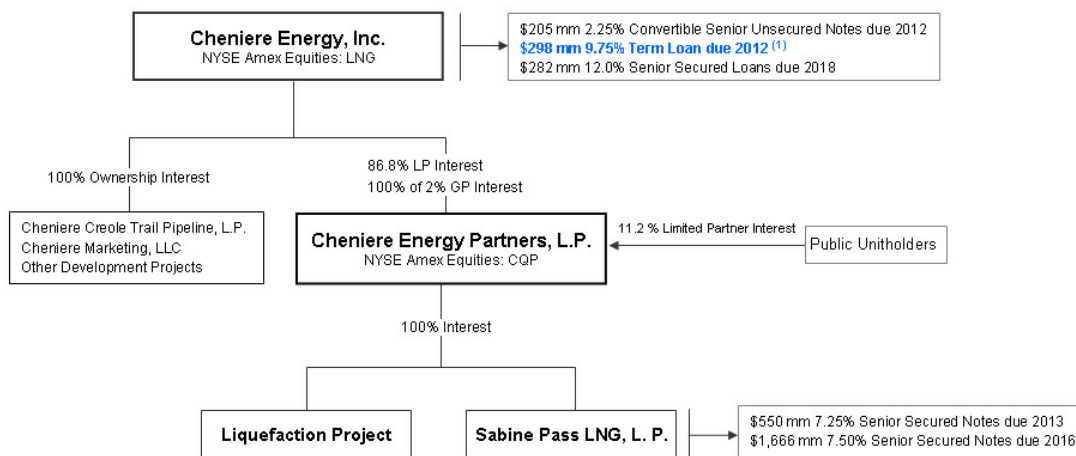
Cheniere Energy, Inc.
NYSE Amex Equities: LNG

\$205 mm 2.25% Convertible Senior Unsecured Notes due 2012
\$298 mm 9.75% Term Loan due 2012 $^{(1)}$
\$282 mm 12.0% Senior Secured Loans due 2018

100% Ownership Interest

86.8% LP Interest
100% of 2% GP Interest

Cheniere Creole Trail Pipeline, L.P.
Cheniere Marketing, LLC
Other Development Projects

Cheniere Energy Partners, L.P.
NYSE Amex Equities: CQP

11.2 % Limited Partner Interest

Public Unitholders

100% Interest

Liquefaction Project

Sabine Pass LNG, L. P.

\$550 mm 7.25% Senior Secured Notes due 2013
\$1,666 mm 7.50% Senior Secured Notes due 2016